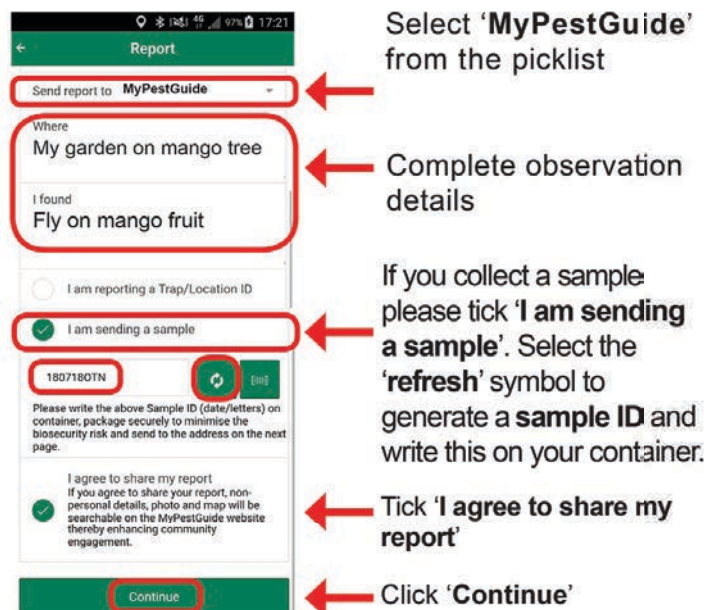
97% 17:21

Report

Send report to MyPestGuide

Where
My garden on mango tree

I found
Fly on mango fruit

I am reporting a Trap/Location ID

I am sending a sample

180718OTN

Please write the above Sample ID (date/letters) on container, package securely to minimise the biosecurity risk and send to the address on the next page.

I agree to share my report
If you agree to share your report, non-personal details, photo and map will be searchable on the MyPestGuide website thereby enhancing community engagement.

Continue

Select '**MyPestGuide**' from the picklist

Complete observation details

If you collect a sample please tick '**I am sending a sample**'. Select the '**refresh**' symbol to generate a **sample ID** and write this on your container.

Tick '**I agree to share my report**'

Click '**Continue**'